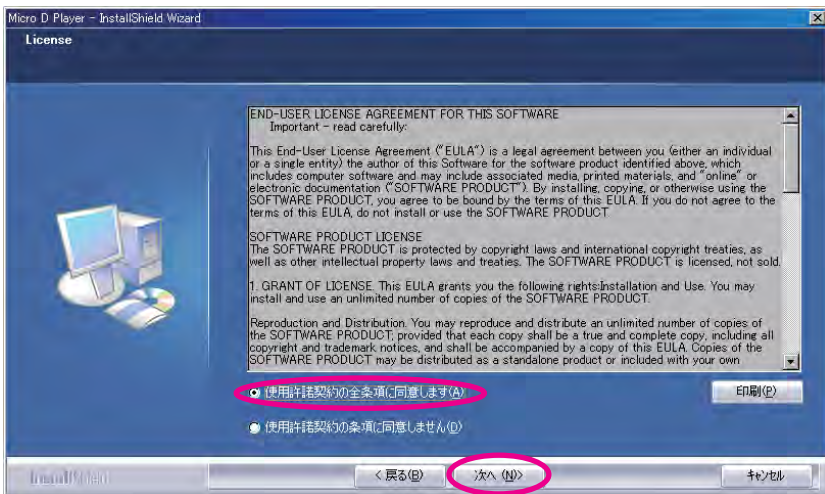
Micro D Player - InstallShield Wizard

License

END-USER LICENSE AGREEMENT FOR THIS SOFTWARE
Important - read carefully:

This End-User License Agreement ("EULA") is a legal agreement between you (either an individual or a single entity) the author of this Software for the software product identified above, which includes computer software and may include associated media, printed materials, and "online" or electronic documentation ("SOFTWARE PRODUCT"). By installing, copying, or otherwise using the SOFTWARE PRODUCT, you agree to be bound by the terms of this EULA. If you do not agree to the terms of this EULA, do not install or use the SOFTWARE PRODUCT.

SOFTWARE PRODUCT LICENSE
The SOFTWARE PRODUCT is protected by copyright laws and international copyright treaties, as well as other intellectual property laws and treaties. The SOFTWARE PRODUCT is licensed, not sold.

1. GRANT OF LICENSE. This EULA grants you the following rights:Installation and Use. You may install and use an unlimited number of copies of the SOFTWARE PRODUCT.

Reproduction and Distribution. You may reproduce and distribute an unlimited number of copies of the SOFTWARE PRODUCT; provided that each copy shall be a true and complete copy, including all copyright and trademark notices, and shall be accompanied by a copy of this EULA. Copies of the SOFTWARE PRODUCT may be distributed as a standalone product or included with your own

使用許諾契約の全条項に同意します(A)

印刷(P)

使用許諾契約の条項に同意しません(D)

InstallShield

< 戻る(B)

次へ (N)>

キャンセル